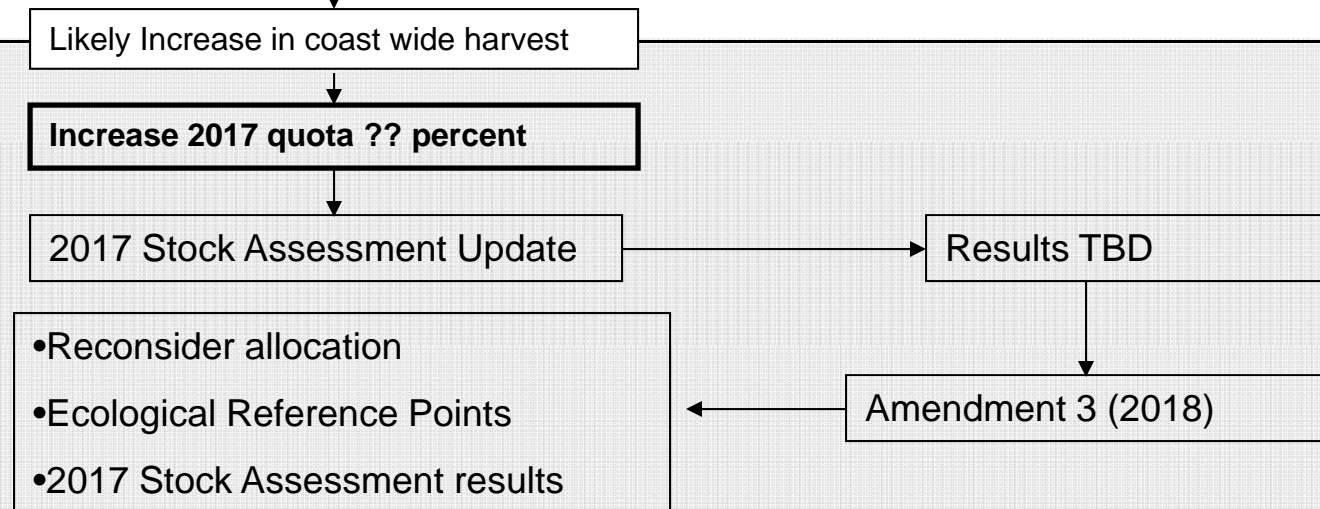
Likely Increase in coast wide harvest

**Increase 2017 quota ?? percent**

2017 Stock Assessment Update

Results TBD

•Reconsider allocation
•Ecological Reference Points
•2017 Stock Assessment results

Amendment 3 (2018)